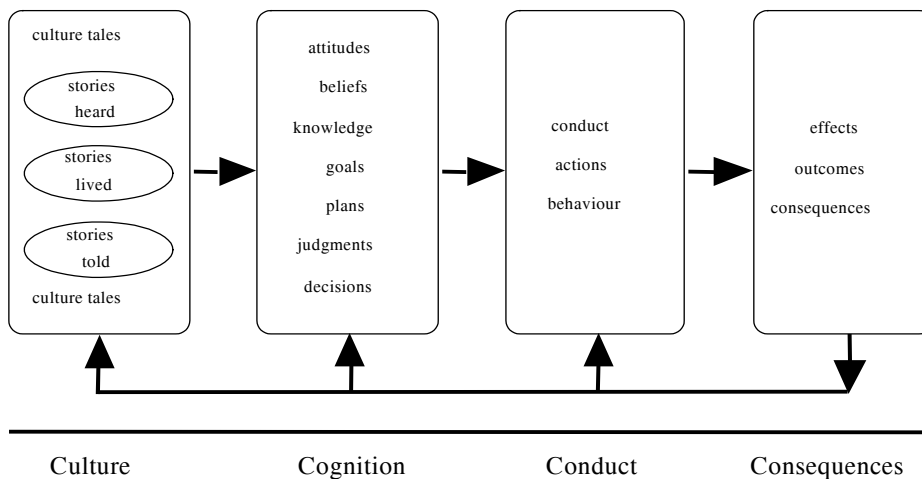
culture tales

stories heard

stories lived

stories told

culture tales

attitudes

beliefs

knowledge

goals

plans

judgments

decisions

conduct

actions

behaviour

effects

outcomes

consequences

Culture

Cognition

Conduct

Consequences